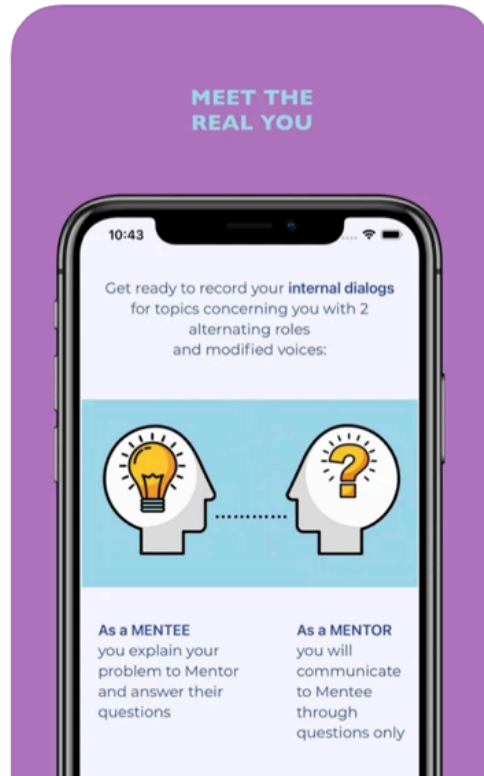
MEET THE REAL YOU

10:43

Get ready to record your internal dialogs for topics concerning you with 2 alternating roles and modified voices:

?

As a MENTEE you explain your problem to Mentor and answer their questions

As a MENTOR you will communicate to Mentee through questions only